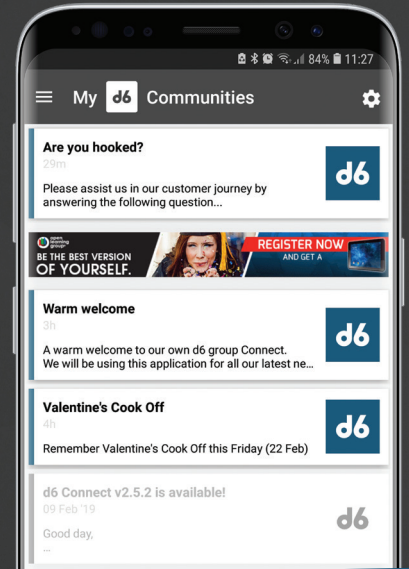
84% 11:27

My d6 Communities

Are you hooked?
29m
Please assist us in our customer journey by answering the following question...
d6

open learning group
BE THE BEST VERSION OF YOURSELF.
REGISTER NOW AND GET A

Warm welcome
3h
A warm welcome to our own d6 group Connect. We will be using this application for all our latest ne...
d6

Valentine's Cook Off
4h
Remember Valentine's Cook Off this Friday (22 Feb)
d6

d6 Connect v2.5.2 is available!
09 Feb '19
Good day,
...
d6